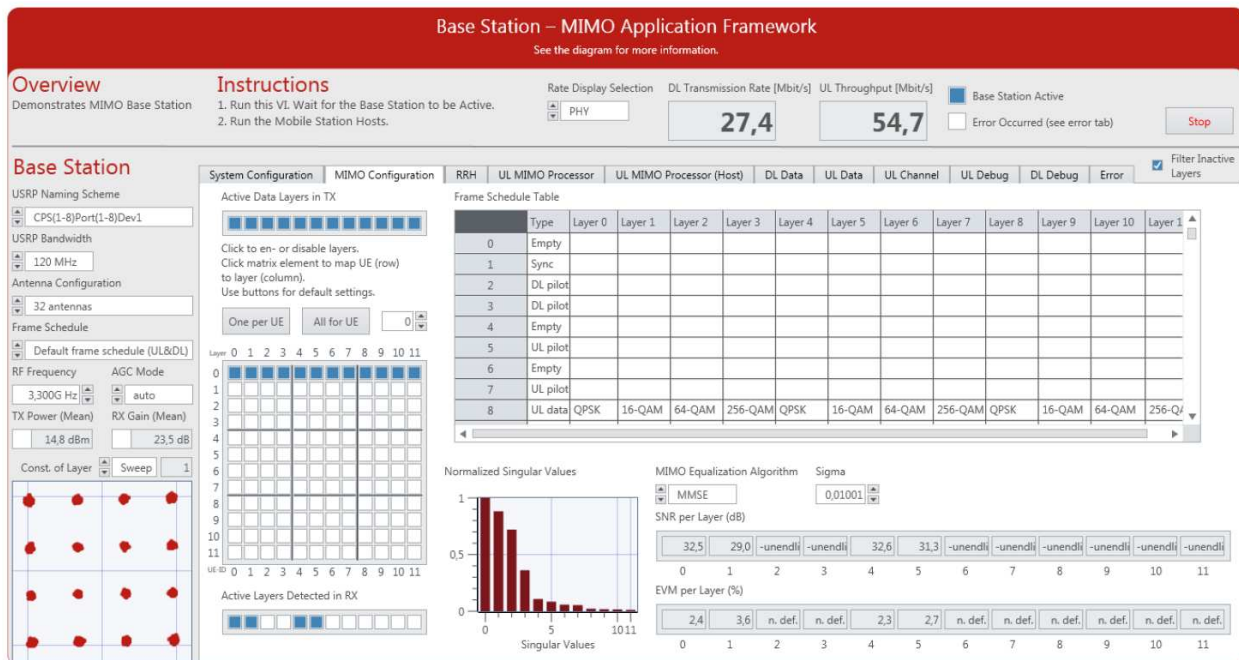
Base Station – MIMO Application Framework
See the diagram for more information.

Overview
Demonstrates MIMO Base Station

Instructions
1. Run this VI. Wait for the Base Station to be Active.
2. Run the Mobile Station Hosts.

Rate Display Selection
PHY

DL Transmission Rate [Mbit/s]
27,4

UL Throughput [Mbit/s]
54,7

Base Station Active
Error Occurred (see error tab)

Stop

Base Station
USRP Naming Scheme
CPS(1-8)Port(1-8)Dev1
USRP Bandwidth
120 MHz
Antenna Configuration
32 antennas
Frame Schedule
Default frame schedule (UL&DL)
RF Frequency
3,300G Hz
AGC Mode
auto
TX Power (Mean)
14,8 dBm
RX Gain (Mean)
23,5 dB
Const. of Layer
Sweep
1

System Configuration | MIMO Configuration | RRH | UL MIMO Processor | UL MIMO Processor (Host) | DL Data | UL Data | UL Channel | UL Debug | DL Debug | Error

Filter Inactive Layers

Active Data Layers in TX

Click to en- or disable layers.
Click matrix element to map UE (row) to layer (column).
Use buttons for default settings.

One per UE
All for UE
0

Layer 0 1 2 3 4 5 6 7 8 9 10 11
0 1 2 3 4 5 6 7 8 9 10 11
UE-ID 0 1 2 3 4 5 6 7 8 9 10 11

Active Layers Detected in RX

Frame Schedule Table

| | Type | Layer 0 | Layer 1 | Layer 2 | Layer 3 | Layer 4 | Layer 5 | Layer 6 | Layer 7 | Layer 8 | Layer 9 | Layer 10 | Layer 1 |
|---|---|---|---|---|---|---|---|---|---|---|---|---|---|
| 0 | Empty | | | | | | | | | | | | |
| 1 | Sync | | | | | | | | | | | | |
| 2 | DL pilot | | | | | | | | | | | | |
| 3 | DL pilot | | | | | | | | | | | | |
| 4 | Empty | | | | | | | | | | | | |
| 5 | UL pilot | | | | | | | | | | | | |
| 6 | Empty | | | | | | | | | | | | |
| 7 | UL pilot | | | | | | | | | | | | |
| 8 | UL data | QPSK | 16-QAM | 64-QAM | 256-QAM | QPSK | 16-QAM | 64-QAM | 256-QAM | QPSK | 16-QAM | 64-QAM | 256-Q |

Normalized Singular Values
1
0,5
0
0 5 10 11
Singular Values

MIMO Equalization Algorithm
MMSE
Sigma
0,01001

SNR per Layer (dB)
| 32,5 | 29,0 | -unendl | -unendl | 32,6 | 31,3 | -unendl | -unendl | -unendl | -unendl | -unendl | -unendl |
|---|---|---|---|---|---|---|---|---|---|---|---|
| 0 | 1 | 2 | 3 | 4 | 5 | 6 | 7 | 8 | 9 | 10 | 11 |

EVM per Layer (%)
| 2,4 | 3,6 | n. def. | n. def. | 2,3 | 2,7 | n. def. | n. def. | n. def. | n. def. | n. def. | n. def. |
|---|---|---|---|---|---|---|---|---|---|---|---|
| 0 | 1 | 2 | 3 | 4 | 5 | 6 | 7 | 8 | 9 | 10 | 11 |